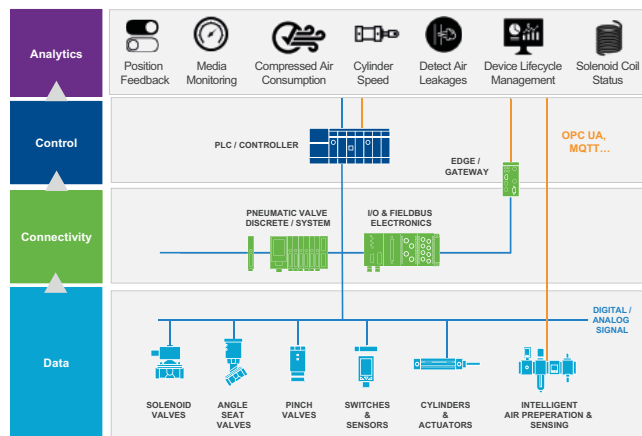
Analytics

Position Feedback

Media Monitoring

Compressed Air Consumption

Cylinder Speed

Detect Air Leakages

Device Lifecycle Management

Solenoid Coil Status

Control

PLC / CONTROLLER

EDGE / GATEWAY

OPC UA, MQTT...

Connectivity

PNEUMATIC VALVE DISCRETE / SYSTEM

I/O & FIELDBUS ELECTRONICS

Data

DIGITAL / ANALOG SIGNAL

SOLENOID VALVES

ANGLE SEAT VALVES

PINCH VALVES

SWITCHES & SENSORS

CYLINDERS & ACTUATORS

INTELLIGENT AIR PREPERATION & SENSING